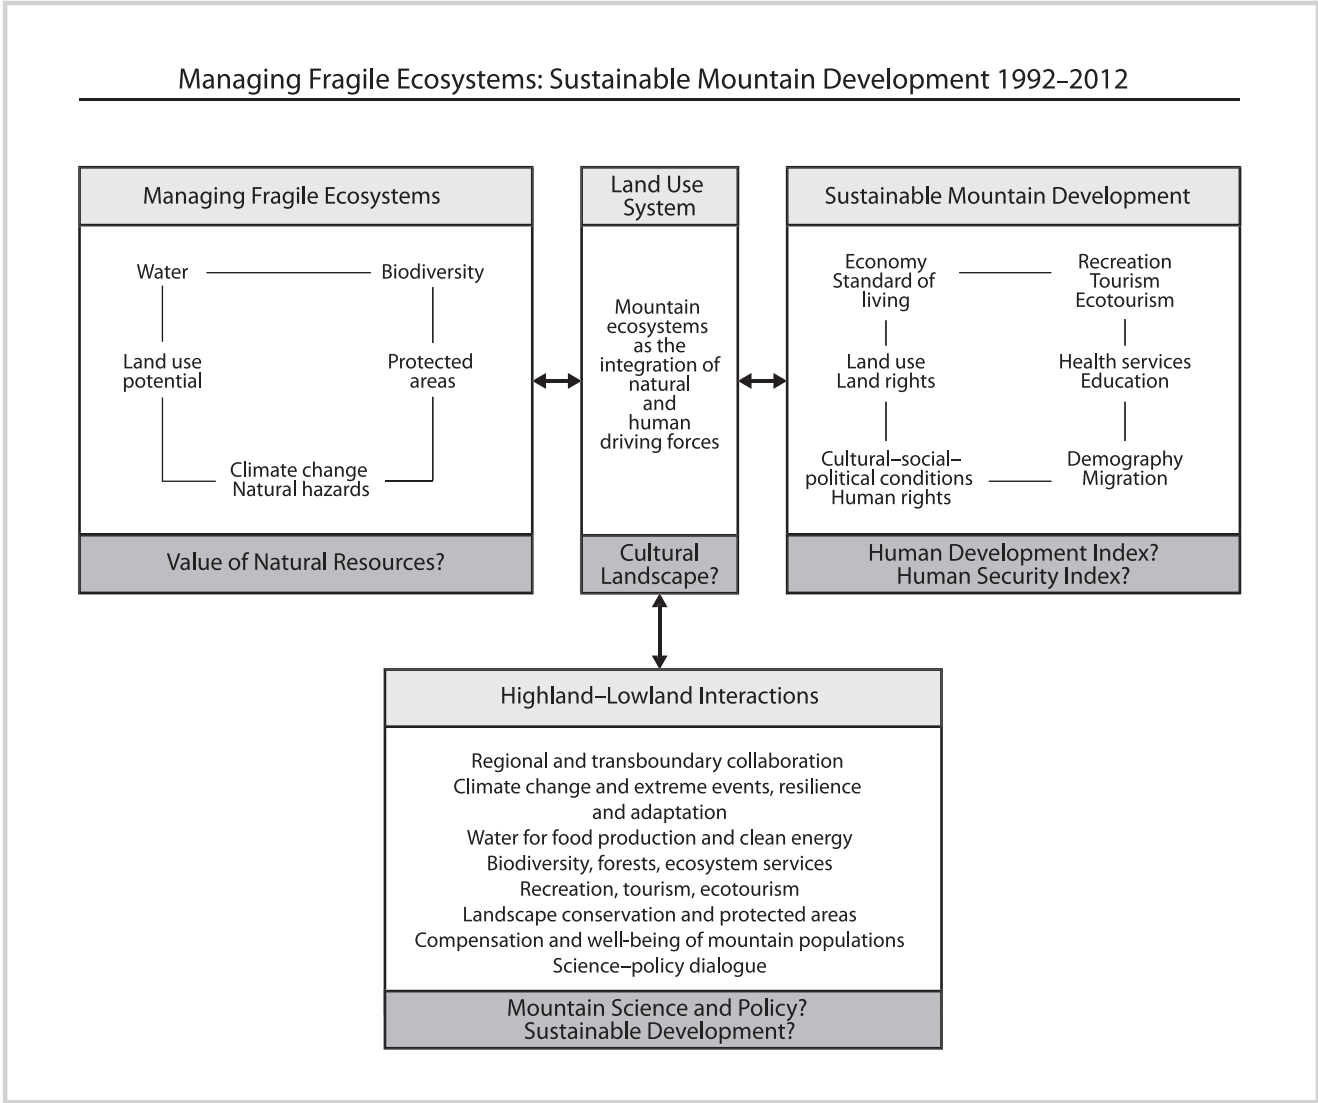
Managing Fragile Ecosystems: Sustainable Mountain Development 1992–2012

Managing Fragile Ecosystems

Water

Biodiversity

Land use potential

Protected areas

Climate change
Natural hazards

Value of Natural Resources?

Land Use System

Mountain ecosystems as the integration of natural and human driving forces

Cultural Landscape?

Sustainable Mountain Development

Economy
Standard of living

Recreation
Tourism
Ecotourism

Land use
Land rights

Health services
Education

Cultural–social–political conditions
Human rights

Demography
Migration

Human Development Index?
Human Security Index?

Highland–Lowland Interactions

Regional and transboundary collaboration
Climate change and extreme events, resilience and adaptation
Water for food production and clean energy
Biodiversity, forests, ecosystem services
Recreation, tourism, ecotourism
Landscape conservation and protected areas
Compensation and well-being of mountain populations
Science–policy dialogue

Mountain Science and Policy?
Sustainable Development?